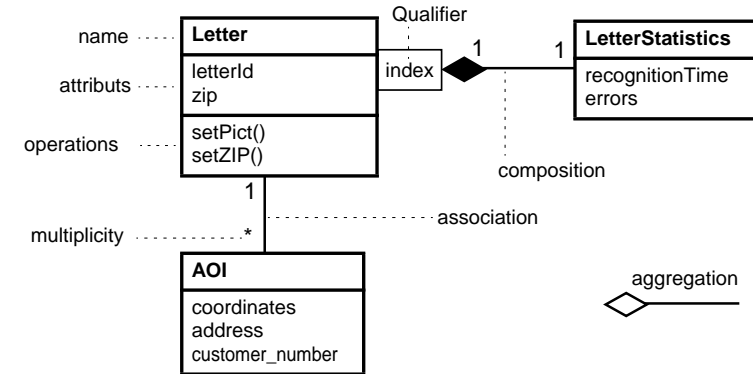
name
attributs
operations
multiplicity

Letter
letterId
zip
setPict()
setZIP()

Qualifier
index
1
1

LetterStatistics
recognitionTime
errors

composition
association

1
*

AOI
coordinates
address
customer_number

aggregation